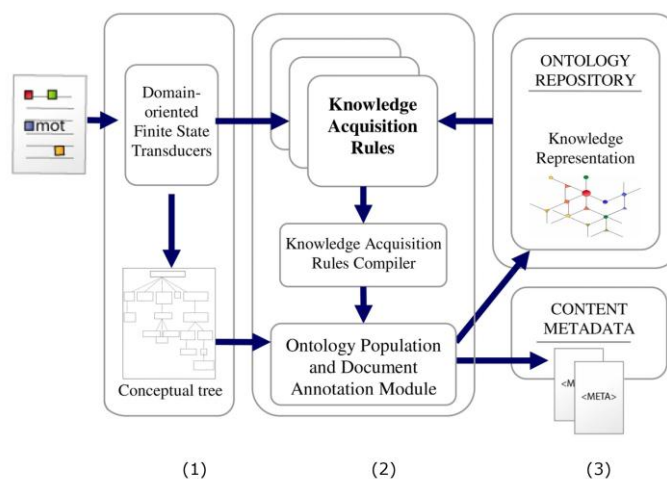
mot

Domain-oriented Finite State Transducers

Conceptual tree

Knowledge Acquisition Rules

Knowledge Acquisition Rules Compiler

Ontology Population and Document Annotation Module

ONTOLOGY REPOSITORY

Knowledge Representation

CONTENT METADATA

<M

<META>

(1)

(2)

(3)